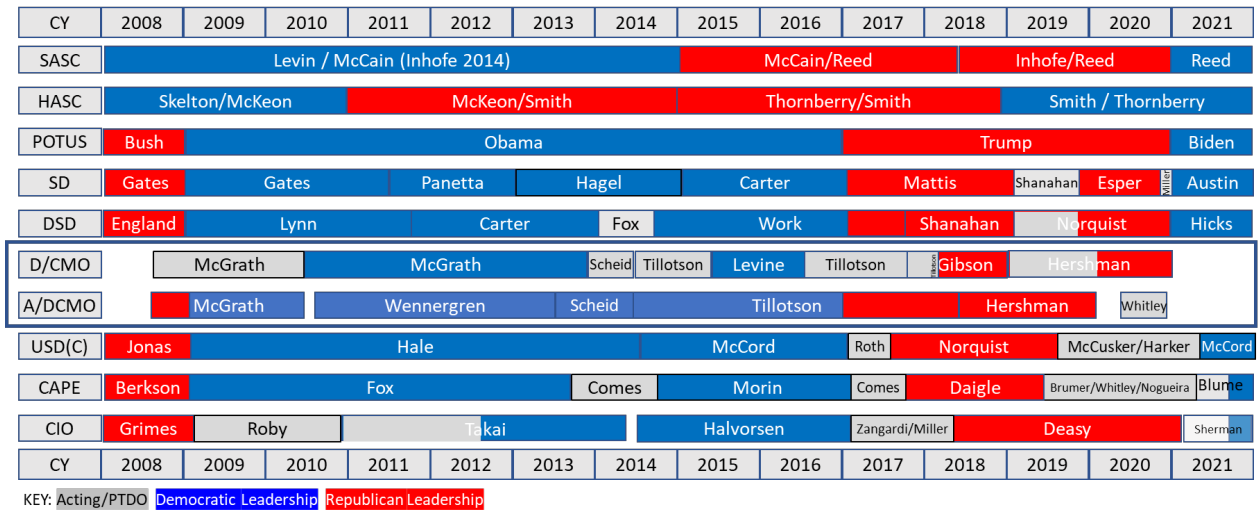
| CY | 2008 | 2009 | 2010 | 2011 | 2012 | 2013 | 2014 | 2015 | 2016 | 2017 | 2018 | 2019 | 2020 | 2021 |
|---|---|---|---|---|---|---|---|---|---|---|---|---|---|---|

SASC: Levin / McCain (Inhofe 2014) | McCain/Reed | Inhofe/Reed | Reed

HASC: Skelton/McKeon | McKeon/Smith | Thornberry/Smith | Smith / Thornberry

POTUS: Bush | Obama | Trump | Biden

SD: Gates | Gates | Panetta | Hagel | Carter | Mattis | Shanahan | Esper | Miller | Austin

DSD: England | Lynn | Carter | Fox | Work | Shanahan | Norquist | Hicks

D/CMO: McGrath | McGrath | Scheid | Tillotson | Levine | Tillotson | Tillotson | Gibson | Hershman

A/DCMO: McGrath | Wennergren | Scheid | Tillotson | Hershman | Whitley

USD(C): Jonas | Hale | McCord | Roth | Norquist | McCusker/Harker | McCord

CAPE: Berkson | Fox | Comes | Morin | Comes | Daigle | Brumer/Whitley/Nogueira | Blume

CIO: Grimes | Roby | Takai | Halvorsen | Zangardi/Miller | Deasy | Sherman

| CY | 2008 | 2009 | 2010 | 2011 | 2012 | 2013 | 2014 | 2015 | 2016 | 2017 | 2018 | 2019 | 2020 | 2021 |
|---|---|---|---|---|---|---|---|---|---|---|---|---|---|---|

KEY: Acting/PTDO Democratic Leadership Republican Leadership